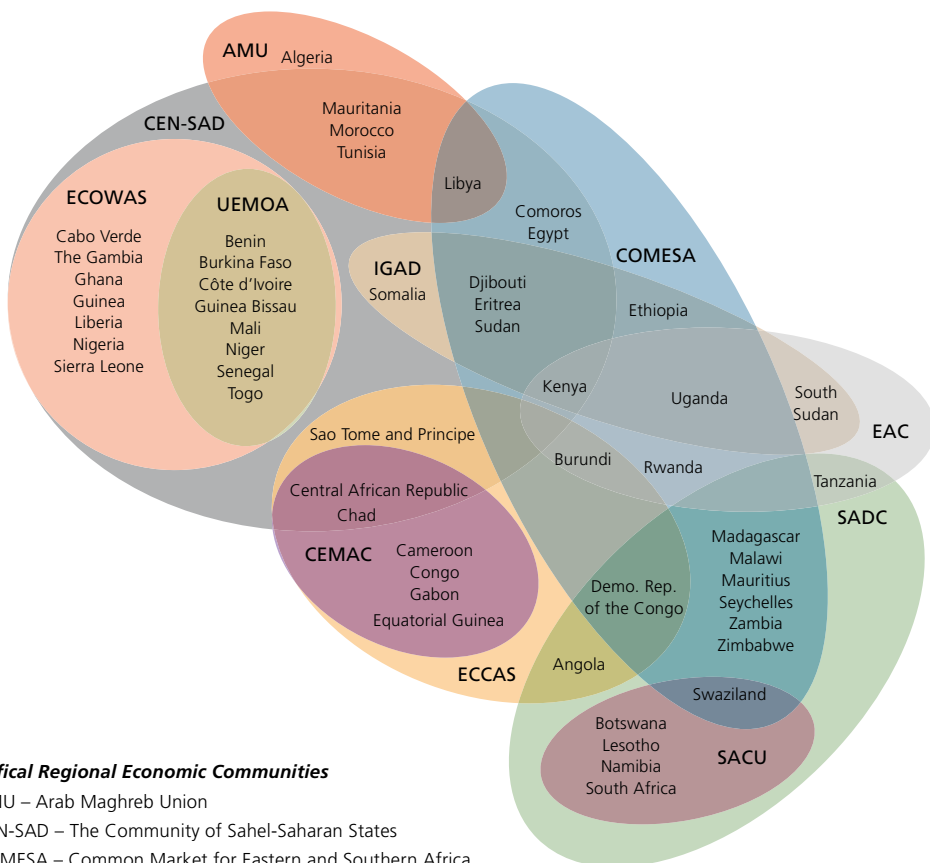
AMU Algeria

Mauritania
Morocco
Tunisia

CEN-SAD

Libya

ECOWAS

UEMOA

Cabo Verde
The Gambia
Ghana
Guinea
Liberia
Nigeria
Sierra Leone

Benin
Burkina Faso
Côte d'Ivoire
Guinea Bissau
Mali
Niger
Senegal
Togo

Comoros
Egypt

COMESA

IGAD
Somalia

Djibouti
Eritrea
Sudan

Ethiopia

Kenya

Uganda

South Sudan

EAC

Sao Tome and Principe

Burundi

Rwanda

Tanzania

SADC

Central African Republic
Chad

CEMAC

Cameroon
Congo
Gabon
Equatorial Guinea

Demo. Rep. of the Congo

Madagascar
Malawi
Mauritius
Seychelles
Zambia
Zimbabwe

ECCAS

Angola

Swaziland

Botswana
Lesotho
Namibia
South Africa

SACU

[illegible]ical Regional Economic Communities
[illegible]U – Arab Maghreb Union
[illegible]N-SAD – The Community of Sahel-Saharan States
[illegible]MESA – Common Market for Eastern and Southern Africa